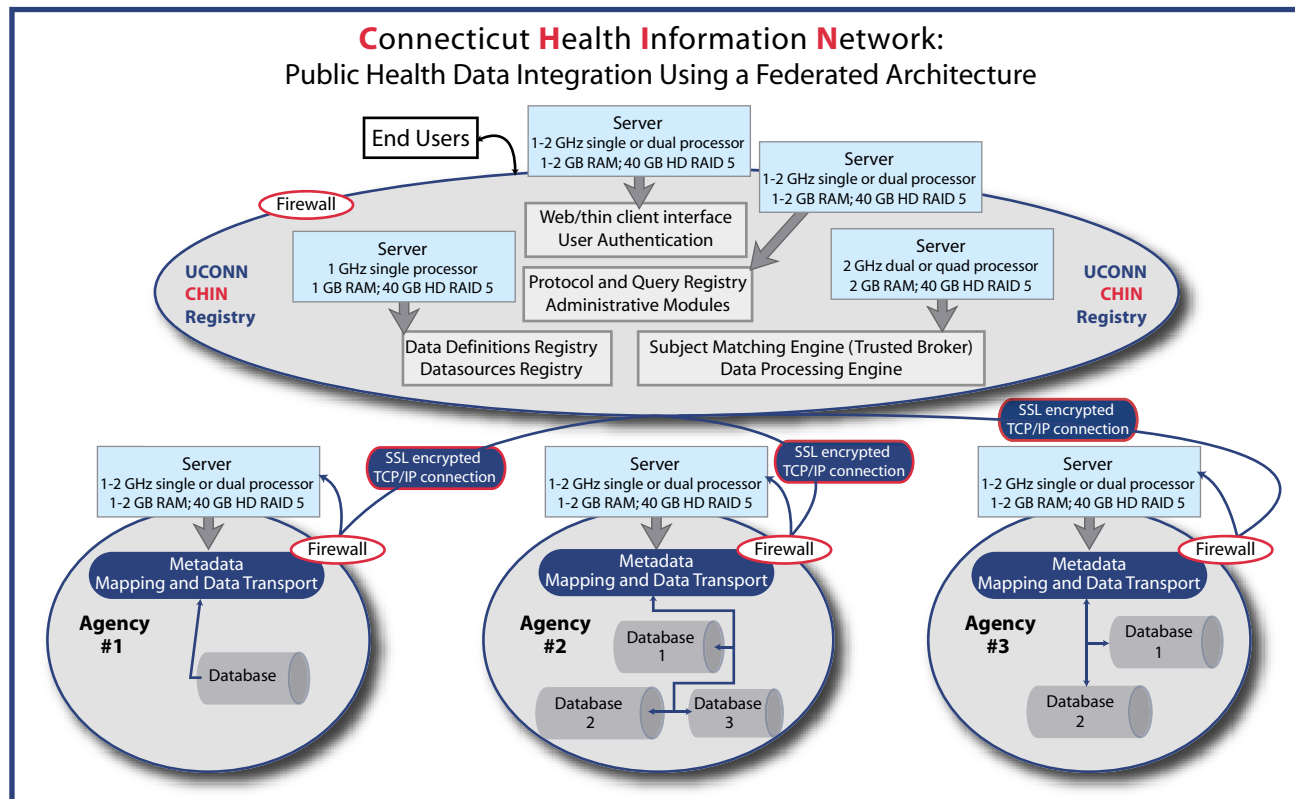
Connecticut Health Information Network:
Public Health Data Integration Using a Federated Architecture

End Users

Server
1-2 GHz single or dual processor
1-2 GB RAM; 40 GB HD RAID 5

Server
1-2 GHz single or dual processor
1-2 GB RAM; 40 GB HD RAID 5

Firewall

Web/thin client interface
User Authentication

UCONN
CHIN
Registry

Server
1 GHz single processor
1 GB RAM; 40 GB HD RAID 5

Protocol and Query Registry
Administrative Modules

Server
2 GHz dual or quad processor
2 GB RAM; 40 GB HD RAID 5

UCONN
CHIN
Registry

Data Definitions Registry
Datasources Registry

Subject Matching Engine (Trusted Broker)
Data Processing Engine

SSL encrypted
TCP/IP connection

SSL encrypted
TCP/IP connection

SSL encrypted
TCP/IP connection

Server
1-2 GHz single or dual processor
1-2 GB RAM; 40 GB HD RAID 5

Server
1-2 GHz single or dual processor
1-2 GB RAM; 40 GB HD RAID 5

Server
1-2 GHz single or dual processor
1-2 GB RAM; 40 GB HD RAID 5

Firewall

Firewall

Firewall

Metadata
Mapping and Data Transport

Metadata
Mapping and Data Transport

Metadata
Mapping and Data Transport

Agency
#1

Database

Agency
#2

Database
1

Database
2

Database
3

Agency
#3

Database
1

Database
2